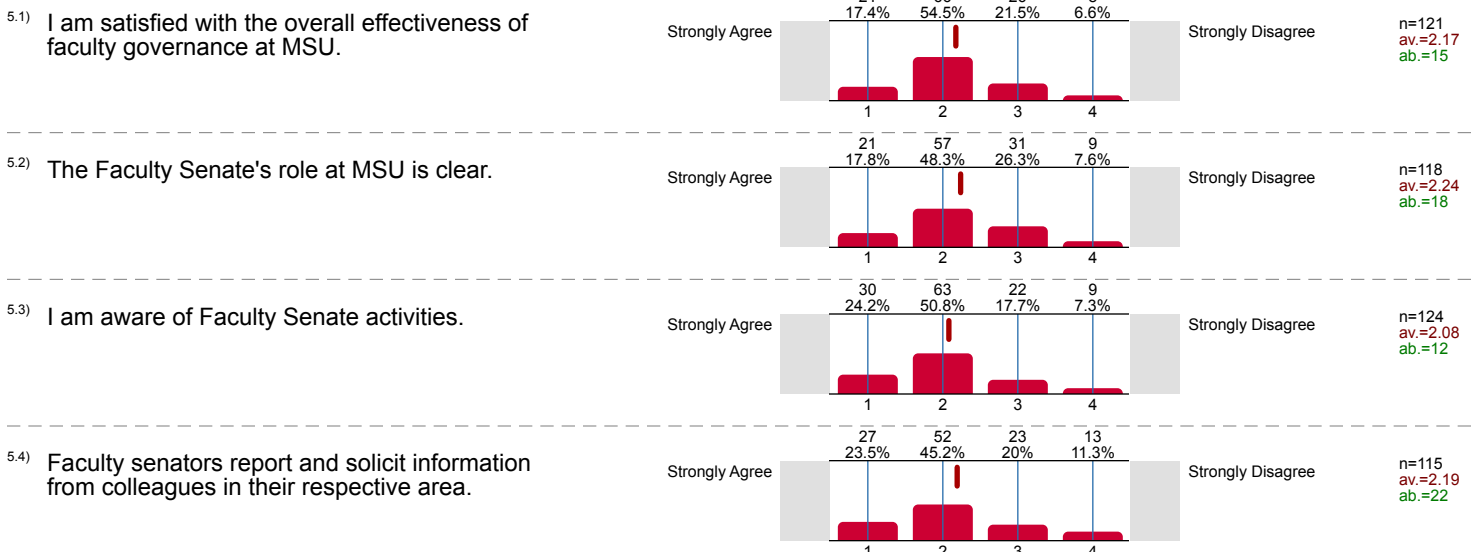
5.1) I am satisfied with the overall effectiveness of faculty governance at MSU.

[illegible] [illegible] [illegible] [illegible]
17.4% 54.5% 21.5% 6.6%

Strongly Agree

1 2 3 4

Strongly Disagree

n=121
av.=2.17
ab.=15

5.2) The Faculty Senate's role at MSU is clear.

21 57 31 9
17.8% 48.3% 26.3% 7.6%

Strongly Agree

1 2 3 4

Strongly Disagree

n=118
av.=2.24
ab.=18

5.3) I am aware of Faculty Senate activities.

30 63 22 9
24.2% 50.8% 17.7% 7.3%

Strongly Agree

1 2 3 4

Strongly Disagree

n=124
av.=2.08
ab.=12

5.4) Faculty senators report and solicit information from colleagues in their respective area.

27 52 23 13
23.5% 45.2% 20% 11.3%

Strongly Agree

1 2 3 4

Strongly Disagree

n=115
av.=2.19
ab.=22